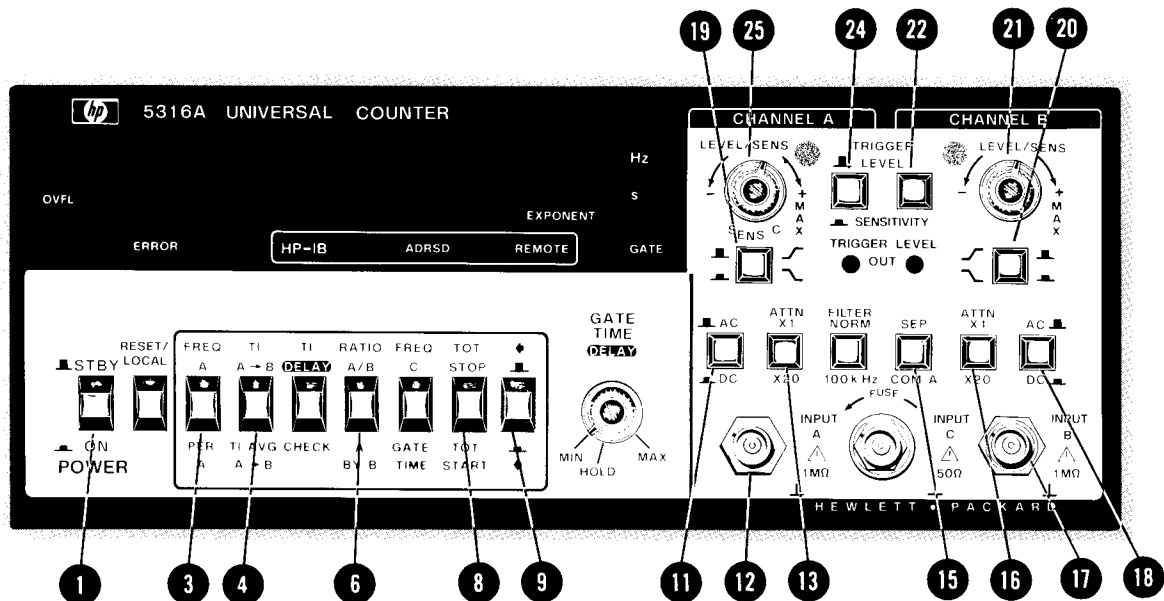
19 25 24 22 21 20

hp 5316A UNIVERSAL COUNTER

CHANNEL A

CHANNEL B

LEVEL/SENS

− C + MAX

TRIGGER LEVEL

SENSITIVITY

LEVEL/SENS

− + MAX

Hz

s

OVFL

EXPONENT

ERROR

HP-IB ADRSD REMOTE

GATE

SENS

TRIGGER LEVEL

OUT

STBY

RESET/ LOCAL

ON

POWER

FREQ A

PER A

TI A → B

TI AVG A → B

TI DELAY

CHECK

RATIO A/B

A BY B

FREQ C

GATE TIME

TOT STOP

TOT START

GATE TIME DELAY

MIN HOLD MAX

AC

DC

ATTN X1

X20

FILTER NORM

100 kHz

SEP

COM A

ATTN X1

X20

AC

DC

FUSE

INPUT A 1MΩ

INPUT C 50Ω

INPUT B 1MΩ

HEWLETT • PACKARD

1 3 4 6 8 9 11 12 13 15 16 17 18